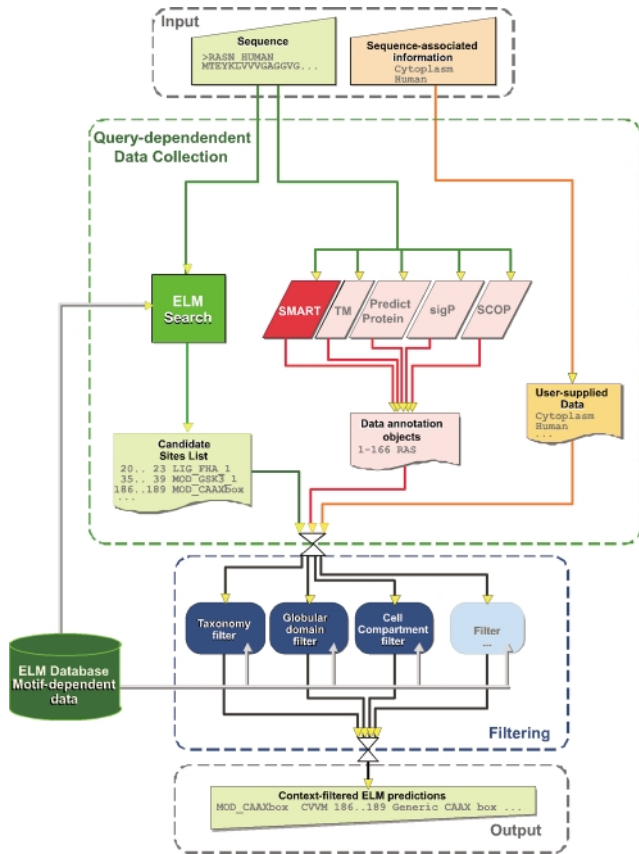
Input

Sequence
>RASN_HUMAN
MTEYKLVVVGAGGVG...

Sequence-associated information
Cytoplasm
Human

Query-dependent Data Collection

ELM Search

SMART

TM

Predict Protein

sigP

SCOP

User-supplied Data
Cytoplasm
Human
...

Data annotation objects
1-166 RAS

Candidate Sites List
20.. 23 LIG_FHA_1
35.. 39 MOD_GSK3_1
186..189 MOD_CAAXbox
...

Taxonomy filter

Globular domain filter

Cell Compartment filter

Filter
...

ELM Database
Motif-dependent data

Filtering

Context-filtered ELM predictions
MOD_CAAXbox CVVM 186..189 Generic CAAX box ...

Output